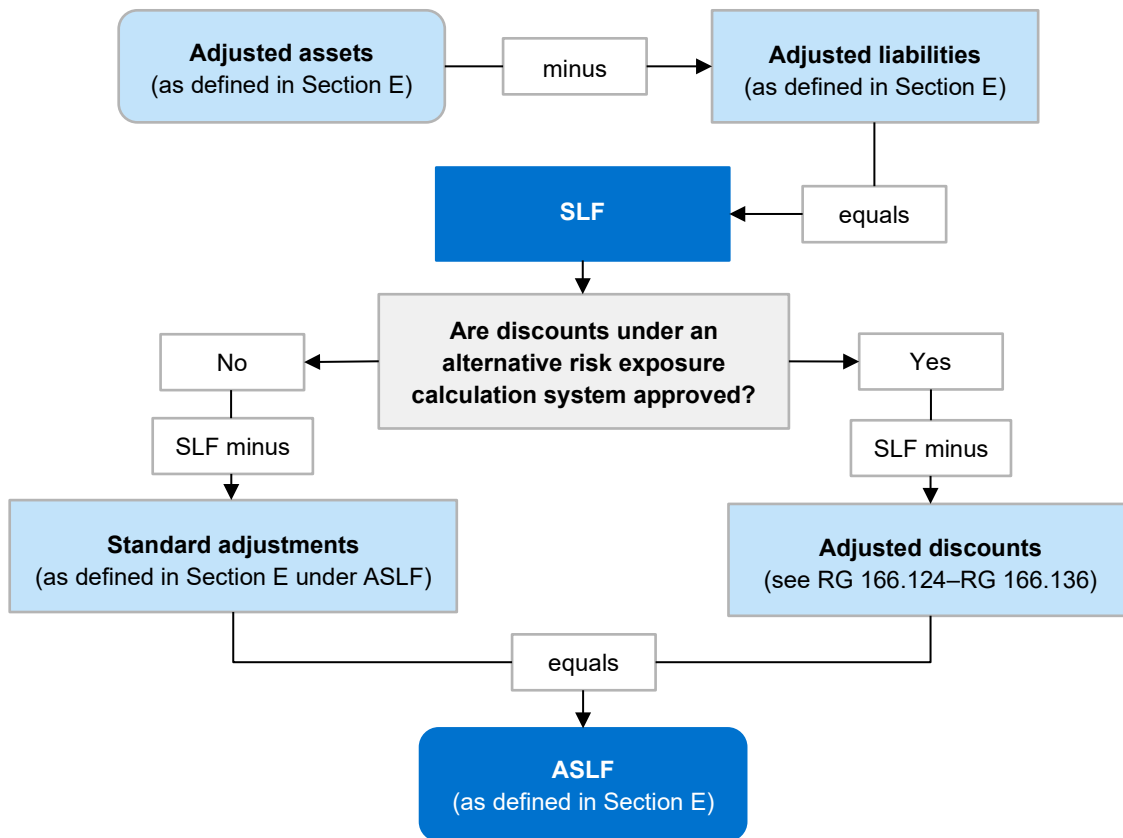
**Adjusted assets**
(as defined in Section E)

minus

**Adjusted liabilities**
(as defined in Section E)

equals

**SLF**

**Are discounts under an alternative risk exposure calculation system approved?**

No

SLF minus

**Standard adjustments**
(as defined in Section E under ASLF)

Yes

SLF minus

**Adjusted discounts**
(see RG 166.124–RG 166.136)

equals

**ASLF**
(as defined in Section E)